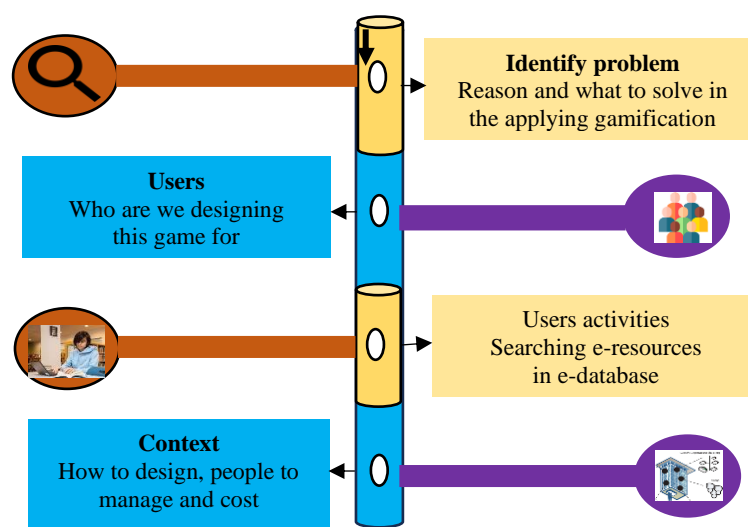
**Identify problem**
Reason and what to solve in the applying gamification

**Users**
Who are we designing this game for

Users activities
Searching e-resources in e-database

**Context**
How to design, people to manage and cost